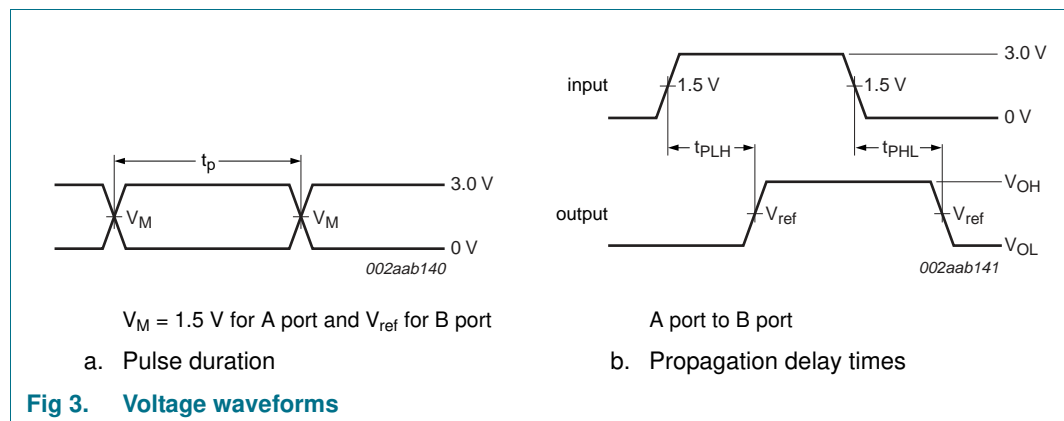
$t_p$

3.0 V

$V_M$

$V_M$

0 V

002aab140

$V_M$ = 1.5 V for A port and $V_{ref}$ for B port

a. Pulse duration

3.0 V

input

1.5 V

1.5 V

0 V

$t_{PLH}$

$t_{PHL}$

$V_{OH}$

output

$V_{ref}$

$V_{ref}$

$V_{OL}$

002aab141

A port to B port

b. Propagation delay times

Fig 3. Voltage waveforms